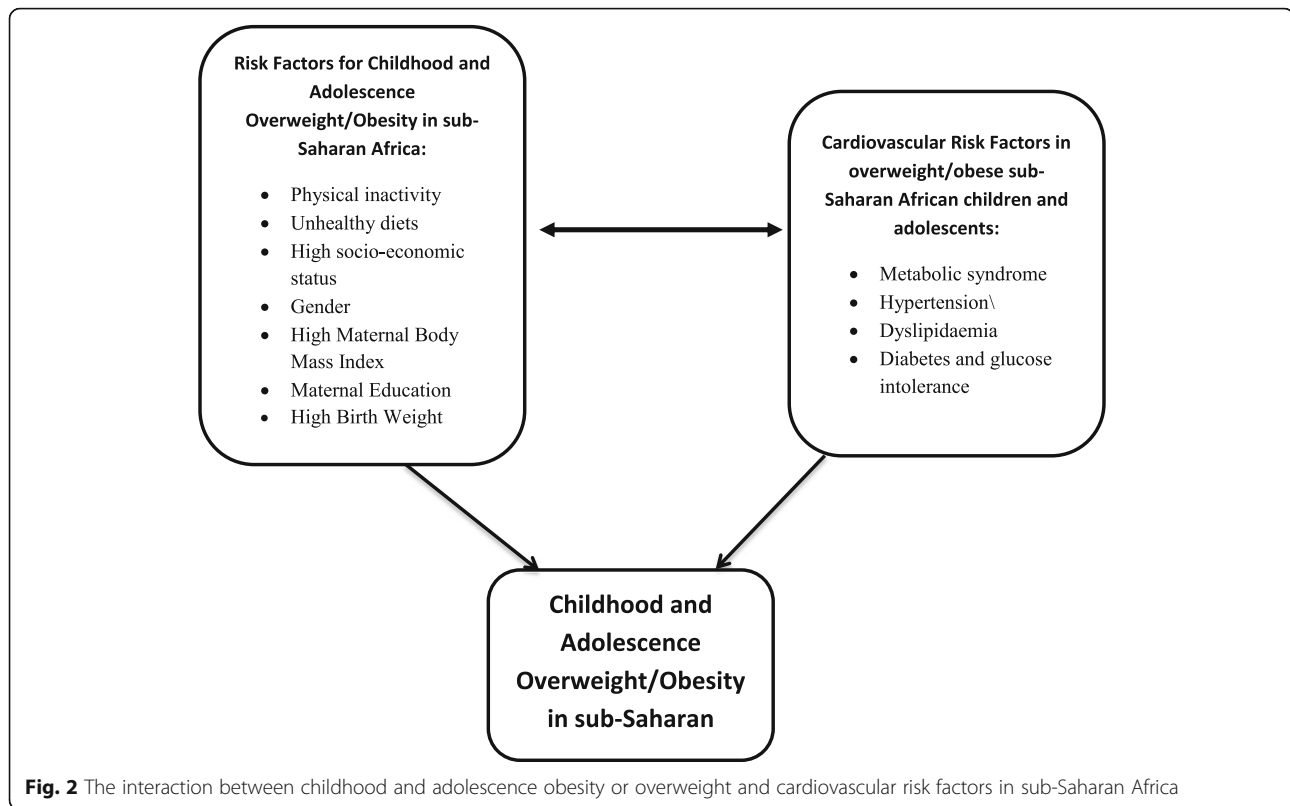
**Risk Factors for Childhood and Adolescence Overweight/Obesity in sub-Saharan Africa:**

- Physical inactivity
- Unhealthy diets
- High socio-economic status
- Gender
- High Maternal Body Mass Index
- Maternal Education
- High Birth Weight

**Cardiovascular Risk Factors in overweight/obese sub-Saharan African children and adolescents:**

- Metabolic syndrome
- Hypertension\
- Dyslipidaemia
- Diabetes and glucose intolerance

**Childhood and Adolescence Overweight/Obesity in sub-Saharan**

**Fig. 2** The interaction between childhood and adolescence obesity or overweight and cardiovascular risk factors in sub-Saharan Africa